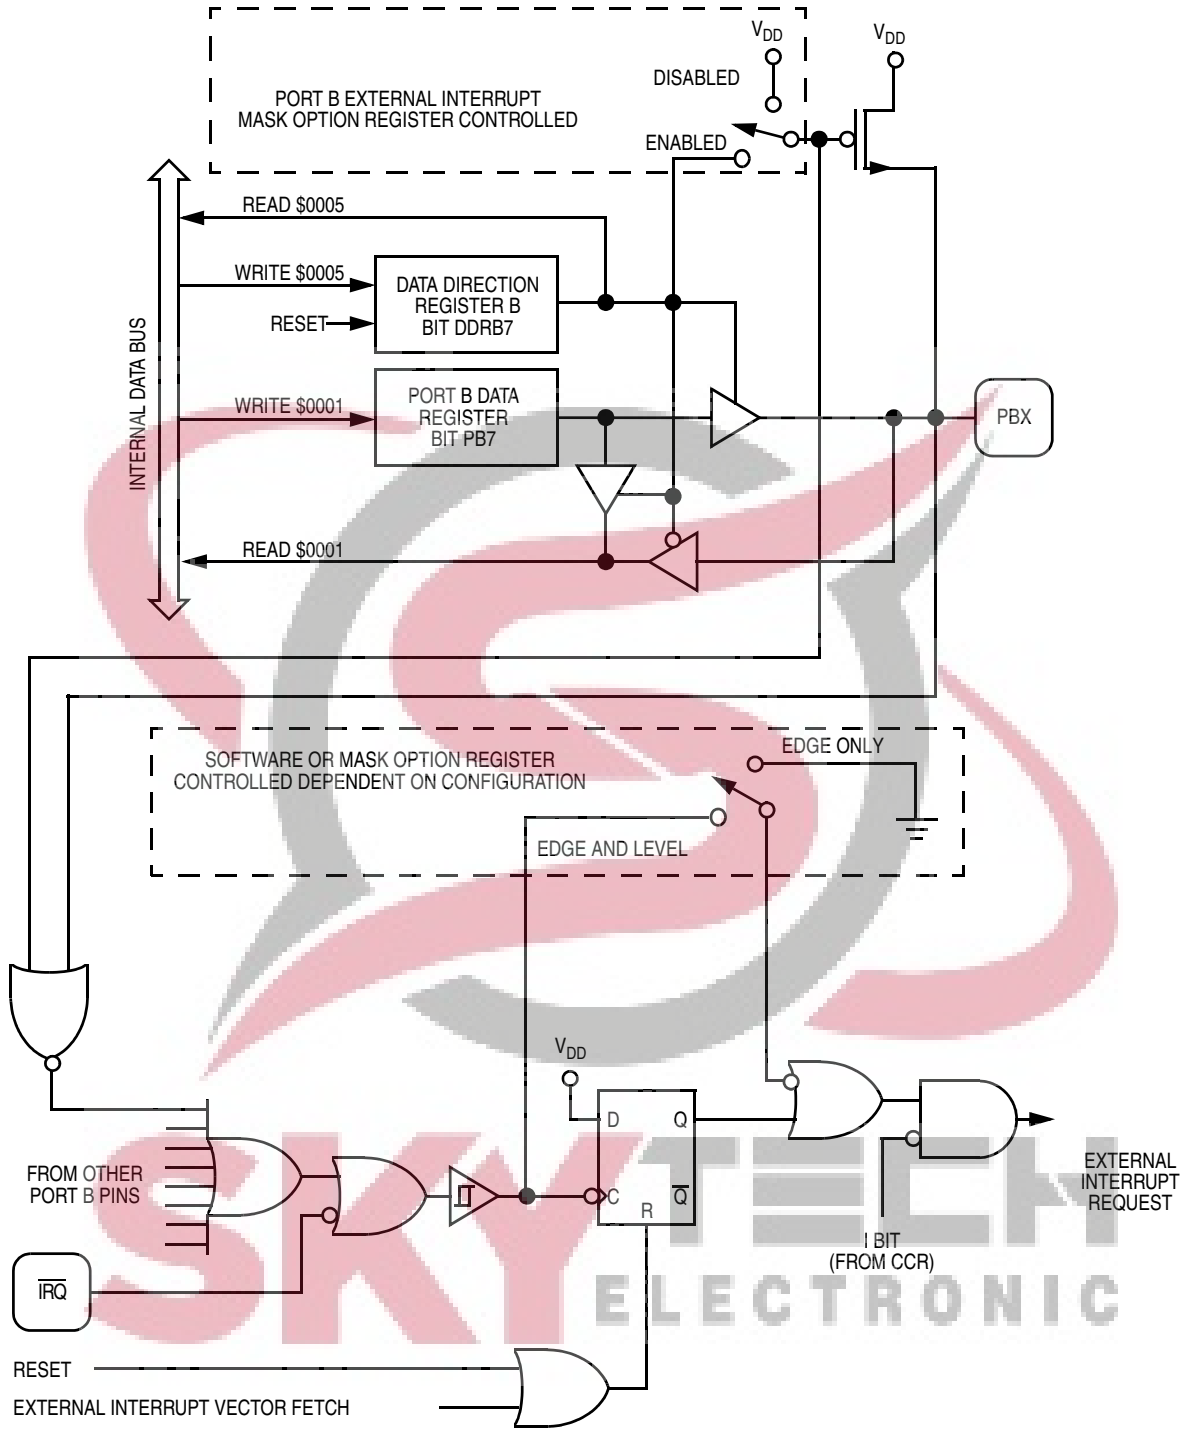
PORT B EXTERNAL INTERRUPT
MASK OPTION REGISTER CONTROLLED

$V_{DD}$

DISABLED

$V_{DD}$

ENABLED

READ $0005

WRITE $0005

DATA DIRECTION
REGISTER B
BIT DDRB7

RESET

INTERNAL DATA BUS

WRITE $0001

PORT B DATA
REGISTER
BIT PB7

PBX

READ $0001

SOFTWARE OR MASK OPTION REGISTER
CONTROLLED DEPENDENT ON CONFIGURATION

EDGE ONLY

EDGE AND LEVEL

$V_{DD}$

D

Q

C

$\overline{Q}$

R

FROM OTHER
PORT B PINS

$\overline{IRQ}$

EXTERNAL
INTERRUPT
REQUEST

I BIT
(FROM CCR)

RESET

EXTERNAL INTERRUPT VECTOR FETCH

SKY TECH
ELECTRONIC